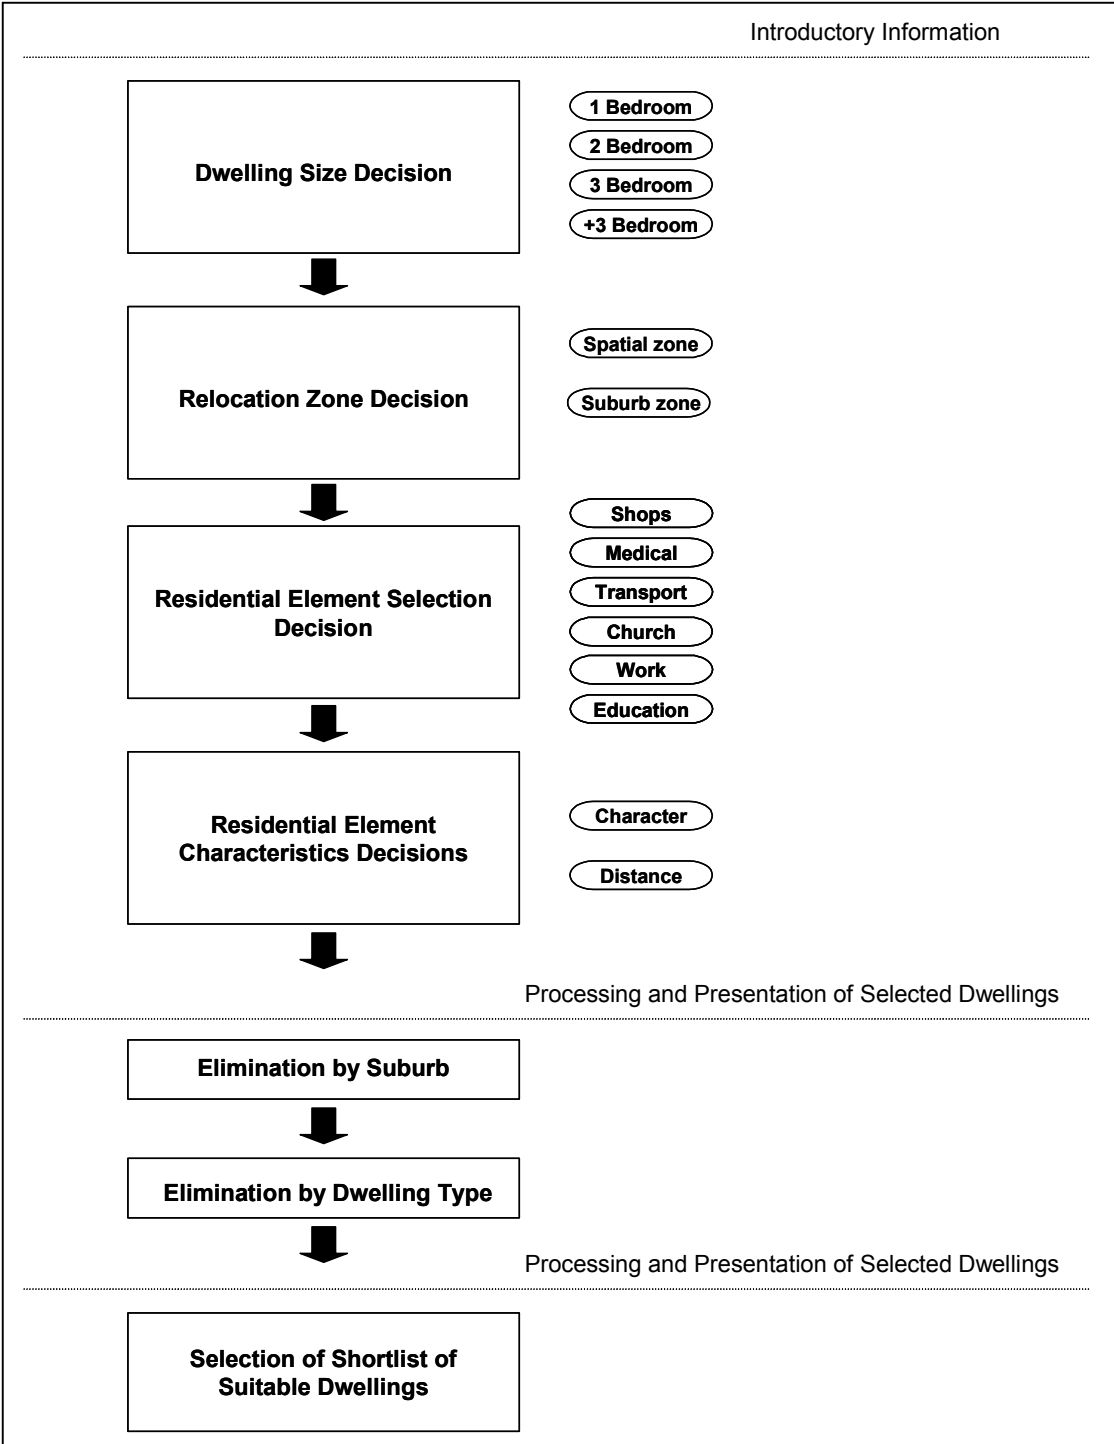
Introductory Information

Dwelling Size Decision

1 Bedroom

2 Bedroom

3 Bedroom

+3 Bedroom

Relocation Zone Decision

Spatial zone

Suburb zone

Residential Element Selection Decision

Shops

Medical

Transport

Church

Work

Education

Residential Element Characteristics Decisions

Character

Distance

Processing and Presentation of Selected Dwellings

Elimination by Suburb

Elimination by Dwelling Type

Processing and Presentation of Selected Dwellings

Selection of Shortlist of Suitable Dwellings